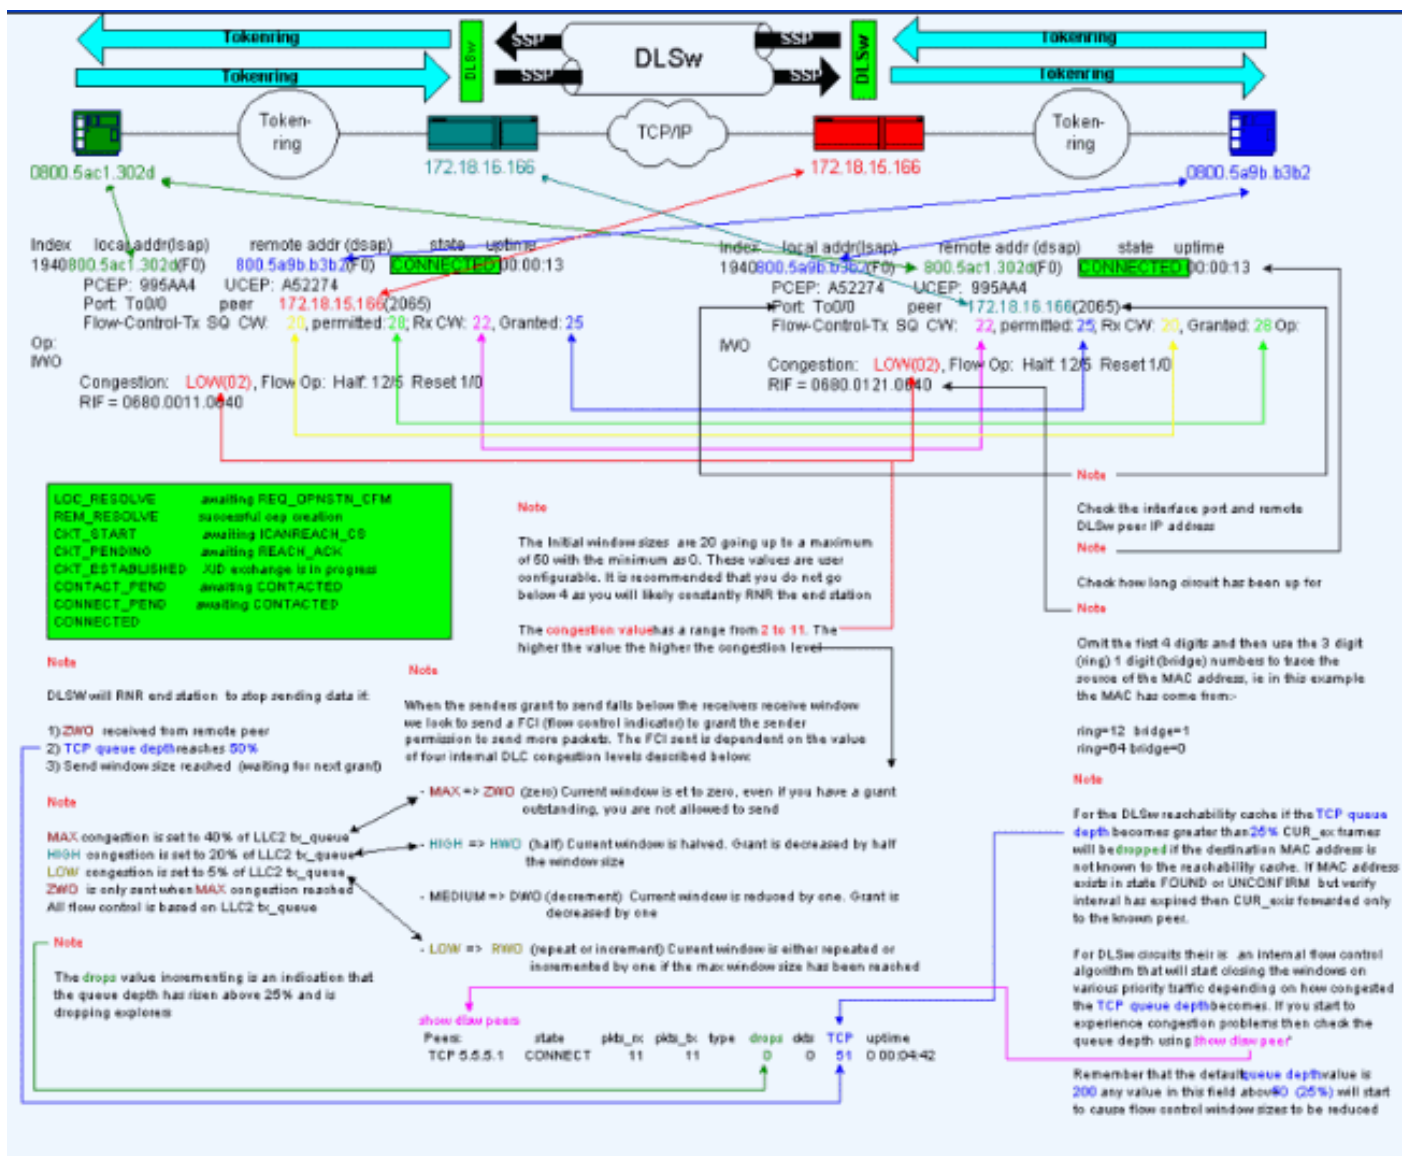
Tokenring

Tokenring

DLSw

SSP

SSP

DLSw

SSP

SSP

DLSw

Tokenring

Tokenring

Token-ring

TCP/IP

Token-ring

0800.5ac1.302d

172.18.16.166

172.18.15.166

0800.5a9b.b3b2

Index local addr(lsap) remote addr (dsap) state uptime
1940800.5ac1.302d(F0) 800.5a9b.b3b2(F0) CONNECTED 00:00:13
PCEP: 995AA4 UCEP: A52274
Port: To0/0 peer 172.18.15.166(2065)
Flow-Control-Tx SQ CW: 20, permitted: 28; Rx CW: 22, Granted: 25
Op: IWO
Congestion: LOW(02), Flow Op: Half: 12/5 Reset 1/0
RIF = 0680.0011.0640

Index local addr(lsap) remote addr (dsap) state uptime
1940800.5a9b.b3b2(F0) 800.5ac1.302d(F0) CONNECTED 00:00:13
PCEP: A52274 UCEP: 995AA4
Port: To0/0 peer 172.18.16.166(2065)
Flow-Control-Tx SQ CW: 22, permitted: 25; Rx CW: 20, Granted: 28 Op:
IWO
Congestion: LOW(02), Flow Op: Half: 12/5 Reset 1/0
RIF = 0680.0121.0640

LOC_RESOLVE awaiting REQ_OPNSTN_CFM
REM_RESOLVE successful cep creation
CKT_START awaiting ICANREACH_CS
CKT_PENDING awaiting REACH_ACK
CKT_ESTABLISHED XID exchange is in progress
CONTACT_PEND awaiting CONTACTED
CONNECT_PEND awaiting CONTACTED
CONNECTED

Note

The Initial window sizes are 20 going up to a maximum of 50 with the minimum as 0. These values are user configurable. It is recommended that you do not go below 4 as you will likely constantly RNR the end station

The congestion value has a range from 2 to 11. The higher the value the higher the congestion level

Note

Check the interface port and remote DLSw peer IP address

Note

Check how long circuit has been up for

Note

Omit the first 4 digits and then use the 3 digit (ring) 1 digit (bridge) numbers to trace the source of the MAC address, ie in this example the MAC has come from:-

ring=12 bridge=1
ring=04 bridge=0

Note

DLSW will RNR end station to stop sending data if:

1) ZWO received from remote peer
2) TCP queue depth reaches 50%
3) Send window size reached (waiting for next grant)

Note

When the senders grant to send falls below the receivers receive window we look to send a FCI (flow control indicator) to grant the sender permission to send more packets. The FCI sent is dependent on the value of four internal DLC congestion levels described below:

Note

MAX congestion is set to 40% of LLC2 tx_queue
HIGH congestion is set to 20% of LLC2 tx_queue
LOW congestion is set to 5% of LLC2 tx_queue
ZWO is only sent when MAX congestion reached
All flow control is based on LLC2 tx_queue

- MAX => ZWO (zero) Current window is et to zero, even if you have a grant outstanding, you are not allowed to send

- HIGH => HWO (half) Current window is halved. Grant is decreased by half the window size

- MEDIUM => DWO (decrement) Current window is reduced by one. Grant is decreased by one

- LOW => RWO (repeat or increment) Current window is either repeated or incremented by one if the max window size has been reached

Note

The drops value incrementing is an indication that the queue depth has risen above 25% and is dropping explorers

show dlsw peers
Peers: state pkts_rx pkts_tx type drops ckts TCP uptime
TCP 5.5.5.1 CONNECT 11 11 0 0 51 0 00:04:42

Note

For the DLSw reachability cache if the TCP queue depth becomes greater than 25% CUR_ex frames will be dropped if the destination MAC address is not known to the reachability cache. If MAC address exists in state FOUND or UNCONFIRM but verify interval has expired then CUR_exis forwarded only to the known peer.

For DLSw circuits their is an internal flow control algorithm that will start closing the windows on various priority traffic depending on how congested the TCP queue depth becomes. If you start to experience congestion problems then check the queue depth using 'show dlsw peer'

Remember that the default queue depth value is 200 any value in this field above 50 (25%) will start to cause flow control window sizes to be reduced